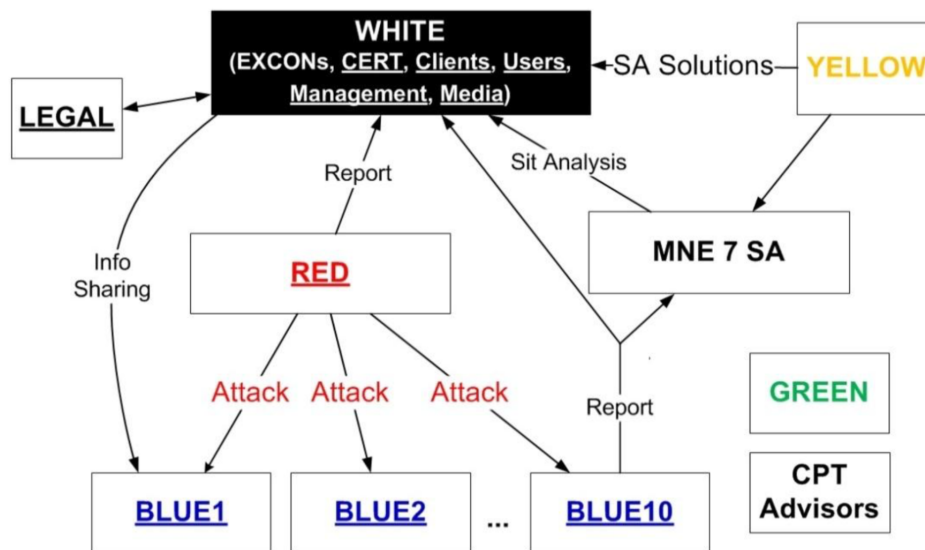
WHITE
(EXCONs, CERT, Clients, Users, Management, Media)

SA Solutions

YELLOW

LEGAL

Report

Sit Analysis

Info Sharing

RED

MNE 7 SA

Attack

Attack

Attack

Report

GREEN

CPT Advisors

BLUE1

BLUE2

...

BLUE10